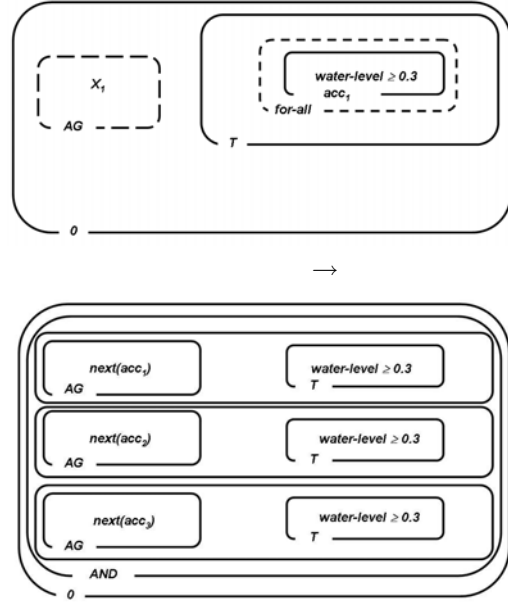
$X_1$
AG

water-level $\geq 0.3$
$acc_1$
for-all
T
0

$\rightarrow$

next($acc_1$)
AG
water-level $\geq 0.3$
T

next($acc_2$)
AG
water-level $\geq 0.3$
T

next($acc_3$)
AG
water-level $\geq 0.3$
T

AND
0